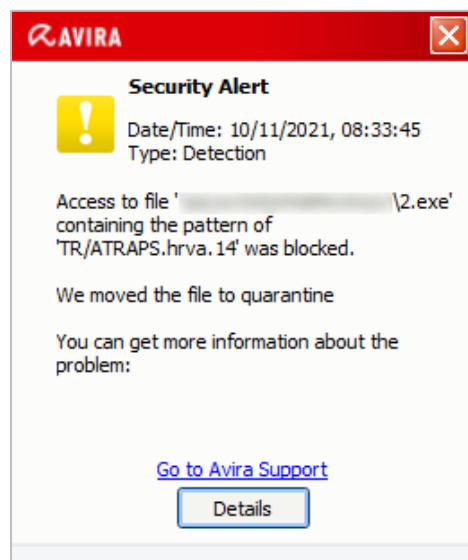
AVIRA

Security Alert

Date/Time: 10/11/2021, 08:33:45
Type: Detection

Access to file '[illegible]\2.exe' containing the pattern of 'TR/ATRAPS.hrva.14' was blocked.

We moved the file to quarantine

You can get more information about the problem:

Go to Avira Support

Details